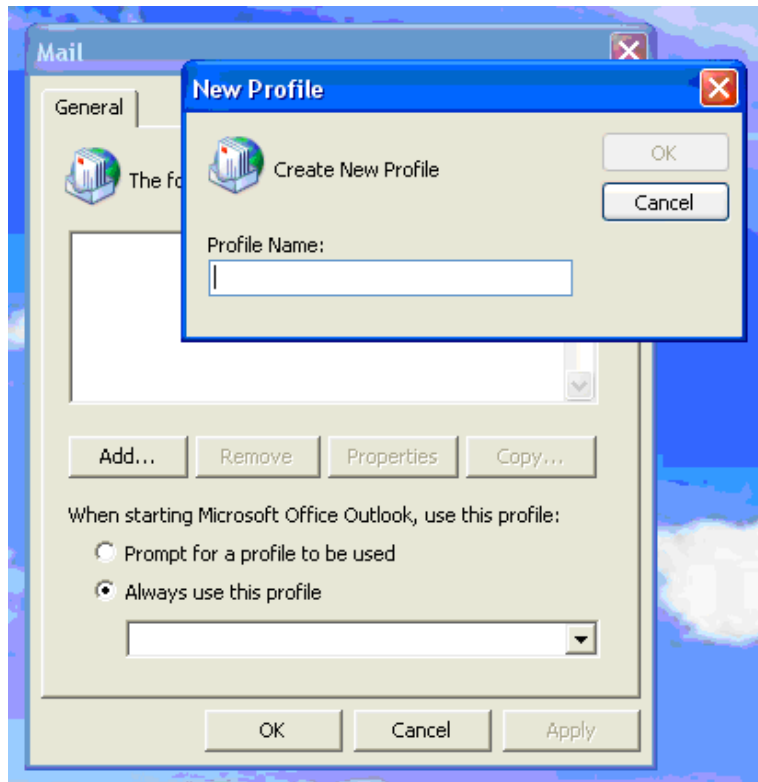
Mail

General

The fo

New Profile

Create New Profile

OK

Cancel

Profile Name:

Add...

Remove

Properties

Copy...

When starting Microsoft Office Outlook, use this profile:

Prompt for a profile to be used

Always use this profile

OK

Cancel

Apply